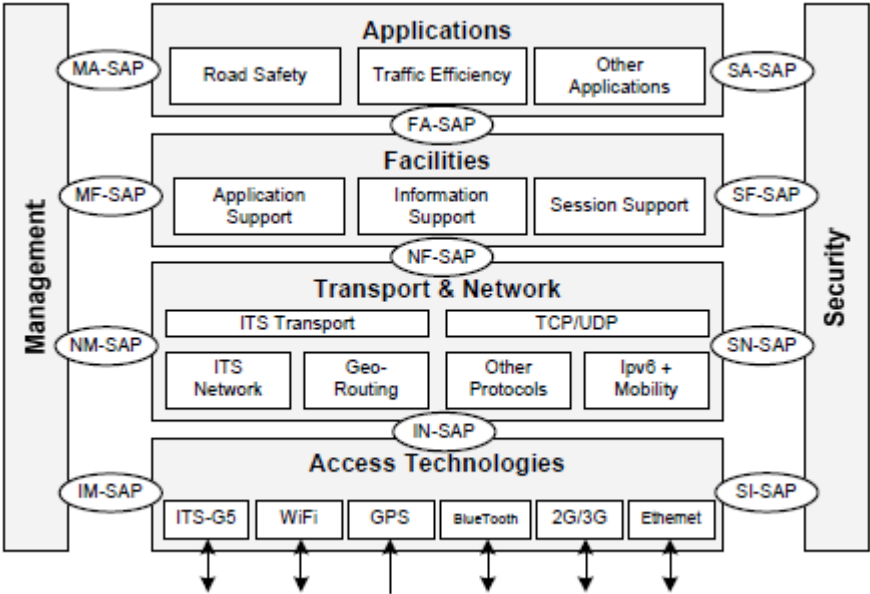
Management

Applications

MA-SAP

Road Safety

Traffic Efficiency

Other Applications

SA-SAP

FA-SAP

Facilities

MF-SAP

Application Support

Information Support

Session Support

SF-SAP

NF-SAP

Transport & Network

ITS Transport

TCP/UDP

NM-SAP

ITS Network

Geo-Routing

Other Protocols

Ipv6 + Mobility

SN-SAP

IN-SAP

Access Technologies

IM-SAP

ITS-G5

WiFi

GPS

BlueTooth

2G/3G

Ethernet

SI-SAP

Security